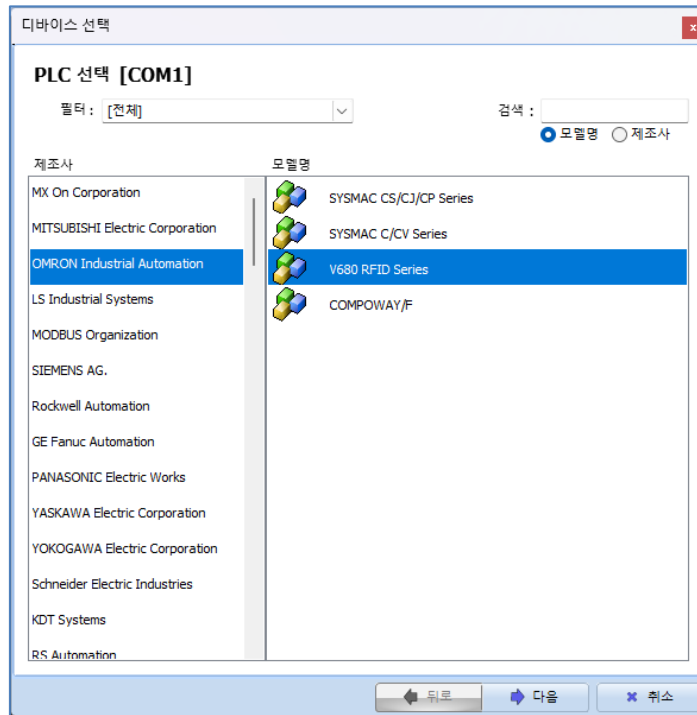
디바이스 선택

PLC 선택 [COM1]

필터 : [전체]

검색 :

모델명 제조사

제조사

MX On Corporation
MITSUBISHI Electric Corporation
OMRON Industrial Automation
LS Industrial Systems
MODBUS Organization
SIEMENS AG.
Rockwell Automation
GE Fanuc Automation
PANASONIC Electric Works
YASKAWA Electric Corporation
YOKOGAWA Electric Corporation
Schneider Electric Industries
KDT Systems
RS Automation

모델명

SYSMAC CS/CJ/CP Series
SYSMAC C/CV Series
V680 RFID Series
COMPOWAY/F

뒤로 다음 취소